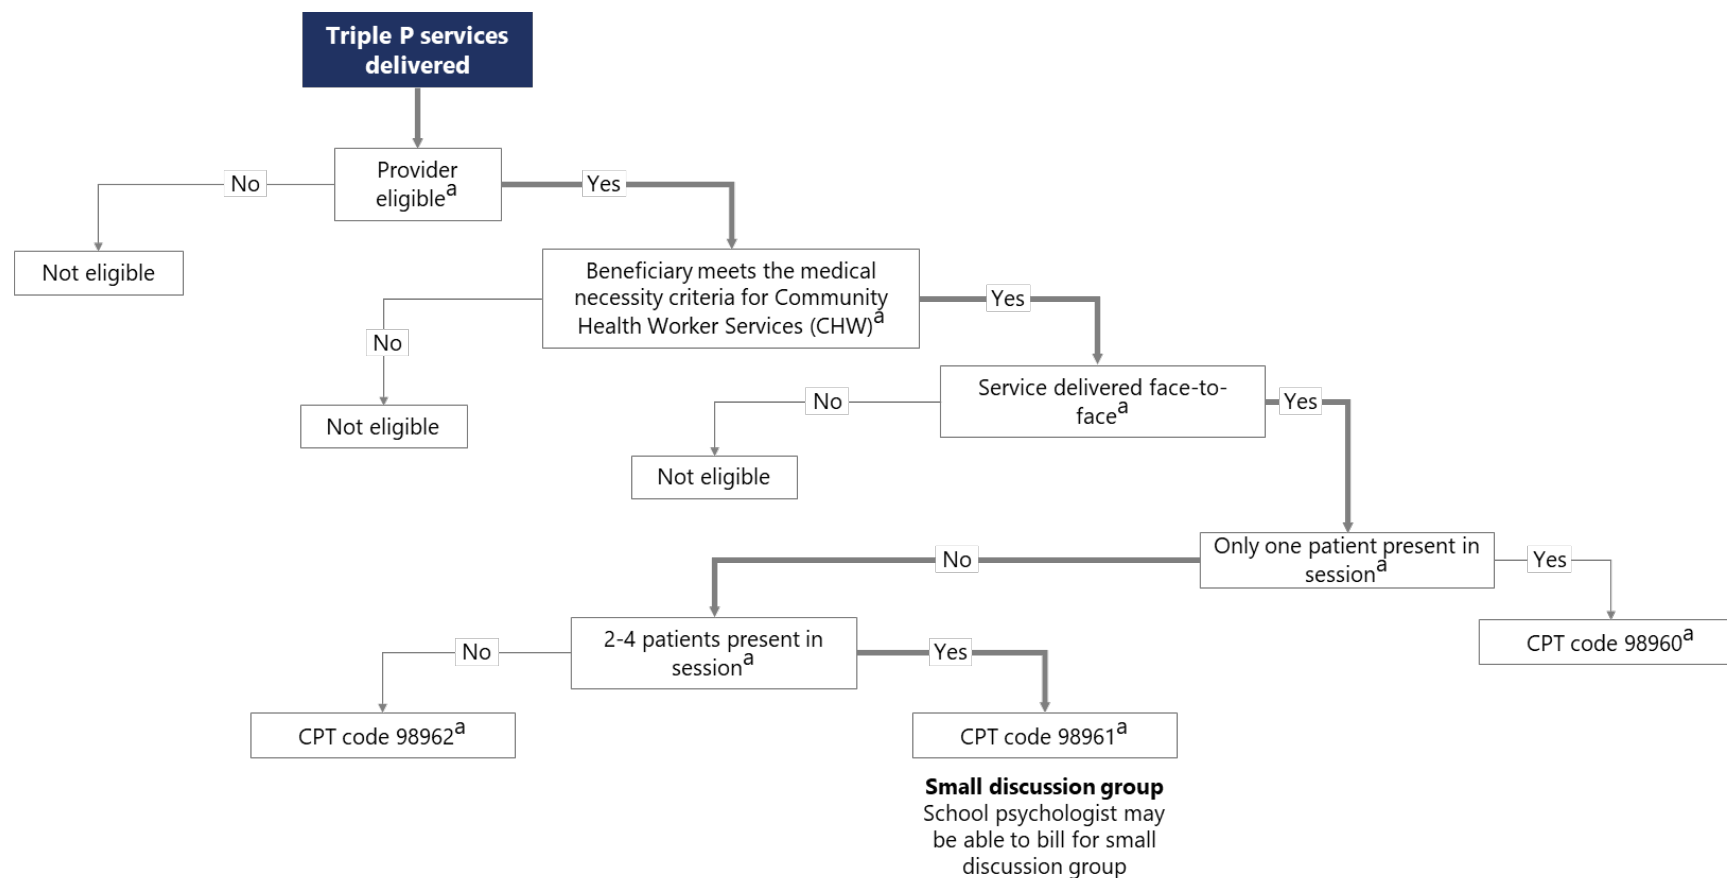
Triple P services delivered

Provider eligible$^{a}$

No

Not eligible

Yes

Beneficiary meets the medical necessity criteria for Community Health Worker Services (CHW)$^{a}$

No

Not eligible

Yes

Service delivered face-to-face$^{a}$

No

Not eligible

Yes

Only one patient present in session$^{a}$

Yes

CPT code 98960$^{a}$

No

2-4 patients present in session$^{a}$

No

CPT code 98962$^{a}$

Yes

CPT code 98961$^{a}$

**Small discussion group**
School psychologist may be able to bill for small discussion group